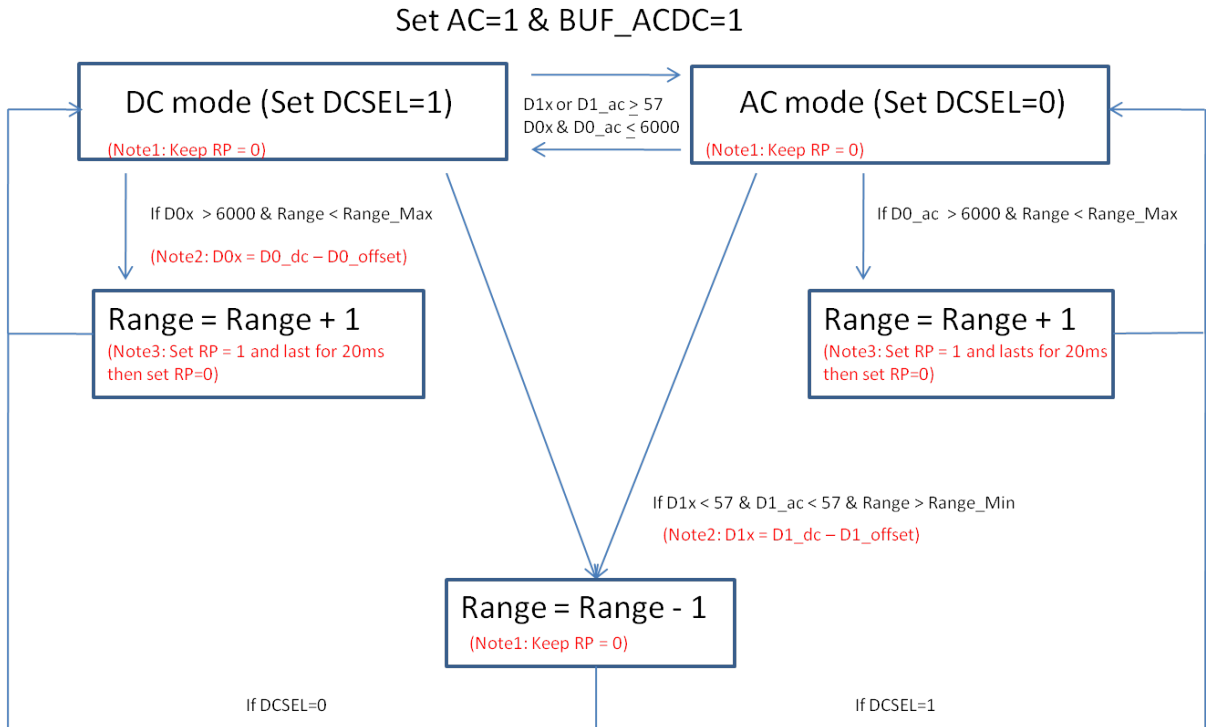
Set AC=1 & BUF_ACDC=1

DC mode (Set DCSEL=1)
(Note1: Keep RP = 0)

D1x or D1_ac $\geq$ 57
D0x & D0_ac $\leq$ 6000

AC mode (Set DCSEL=0)
(Note1: Keep RP = 0)

If D0x > 6000 & Range < Range_Max

(Note2: D0x = D0_dc – D0_offset)

If D0_ac > 6000 & Range < Range_Max

Range = Range + 1
(Note3: Set RP = 1 and last for 20ms then set RP=0)

Range = Range + 1
(Note3: Set RP = 1 and lasts for 20ms then set RP=0)

If D1x < 57 & D1_ac < 57 & Range > Range_Min

(Note2: D1x = D1_dc – D1_offset)

Range = Range - 1
(Note1: Keep RP = 0)

If DCSEL=0

If DCSEL=1